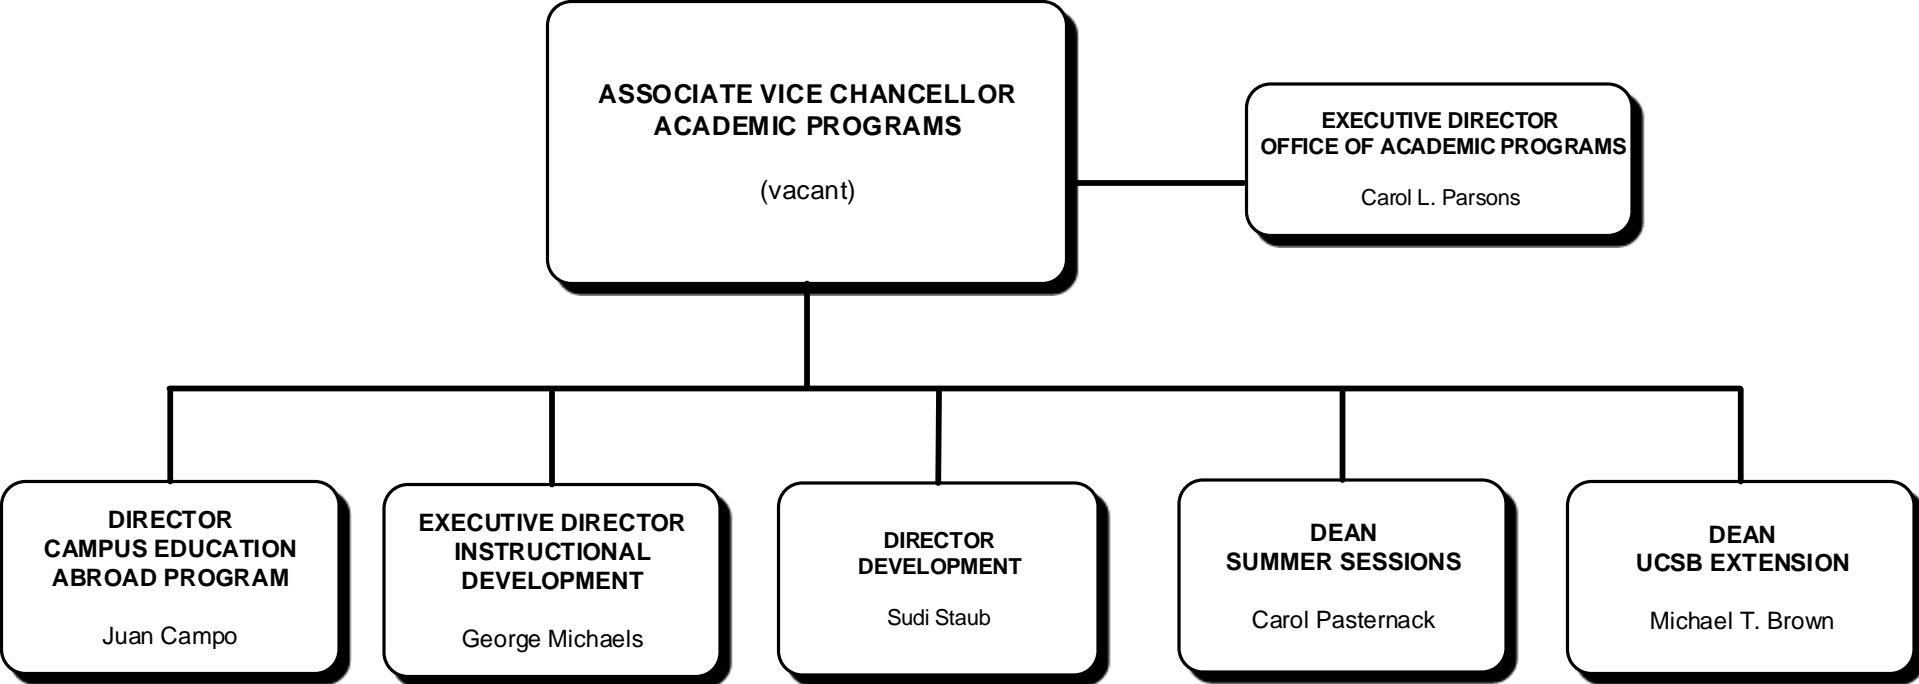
ASSOCIATE VICE CHANCELLOR
ACADEMIC PROGRAMS

(vacant)

EXECUTIVE DIRECTOR
OFFICE OF ACADEMIC PROGRAMS

Carol L. Parsons

DIRECTOR
CAMPUS EDUCATION
ABROAD PROGRAM

Juan Campo

EXECUTIVE DIRECTOR
INSTRUCTIONAL
DEVELOPMENT

George Michaels

DIRECTOR
DEVELOPMENT

Sudi Staub

DEAN
SUMMER SESSIONS

Carol Pasternack

DEAN
UCSB EXTENSION

Michael T. Brown